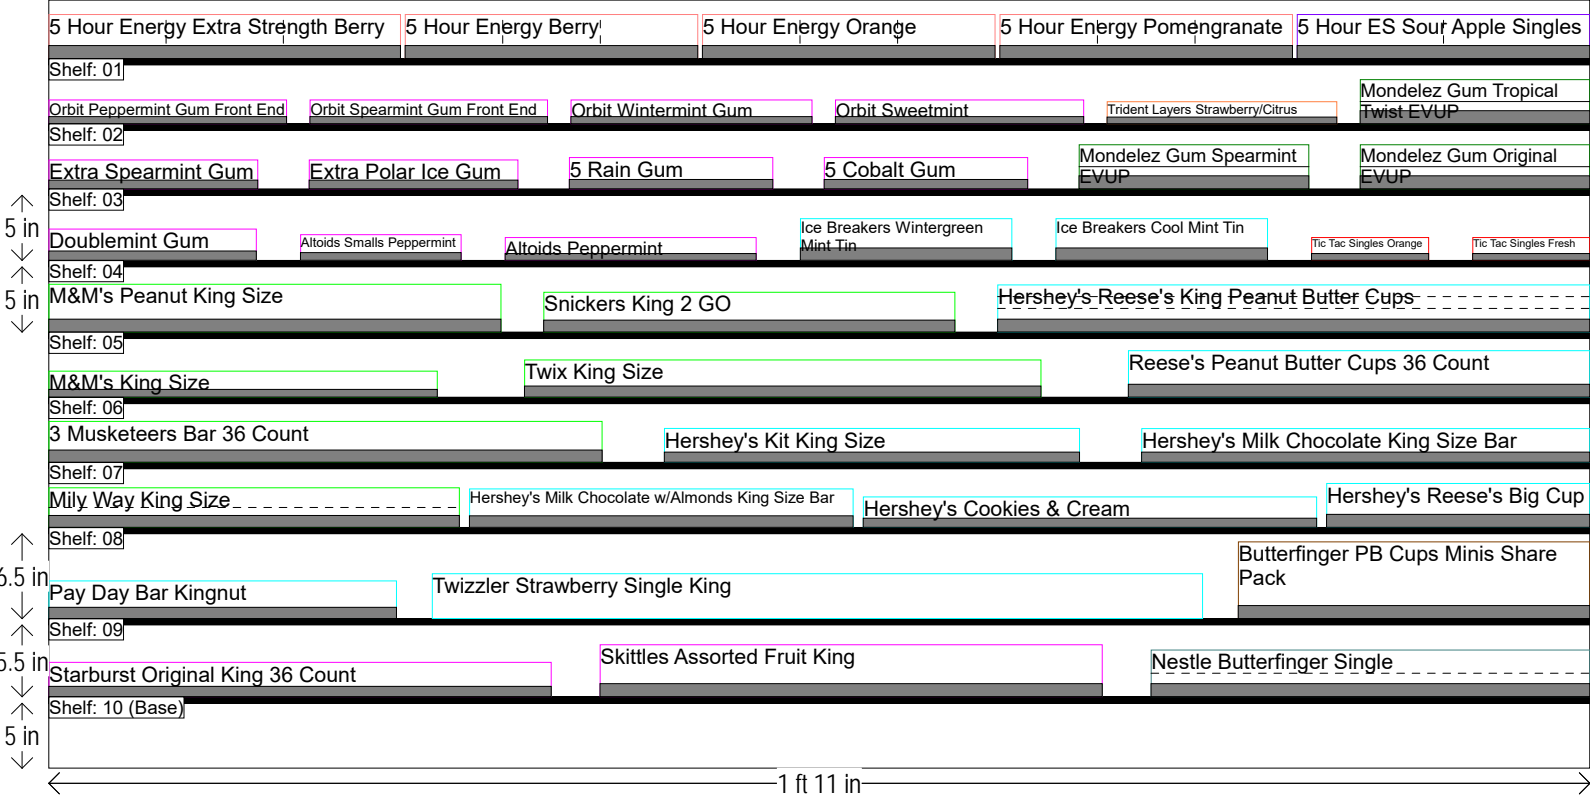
5 Hour Energy Extra Strength Berry
5 Hour Energy Berry
5 Hour Energy Orange
5 Hour Energy Pomengranate
5 Hour ES Sour Apple Singles

Shelf: 01

Orbit Peppermint Gum Front End
Orbit Spearmint Gum Front End
Orbit Wintermint Gum
Orbit Sweetmint
Trident Layers Strawberry/Citrus
Mondelez Gum Tropical Twist EVUP

Shelf: 02

Extra Spearmint Gum
Extra Polar Ice Gum
5 Rain Gum
5 Cobalt Gum
Mondelez Gum Spearmint EVUP
Mondelez Gum Original EVUP

Shelf: 03

5 in

Doublemint Gum
Altoids Smalls Peppermint
Altoids Peppermint
Ice Breakers Wintergreen Mint Tin
Ice Breakers Cool Mint Tin
Tic Tac Singles Orange
Tic Tac Singles Fresh

Shelf: 04

5 in

M&M's Peanut King Size
Snickers King 2 GO
Hershey's Reese's King Peanut Butter Cups

Shelf: 05

M&M's King Size
Twix King Size
Reese's Peanut Butter Cups 36 Count

Shelf: 06

3 Musketeers Bar 36 Count
Hershey's Kit King Size
Hershey's Milk Chocolate King Size Bar

Shelf: 07

Mily Way King Size
Hershey's Milk Chocolate w/Almonds King Size Bar
Hershey's Cookies & Cream
Hershey's Reese's Big Cup

Shelf: 08

6.5 in

Pay Day Bar Kingnut
Twizzler Strawberry Single King
Butterfinger PB Cups Minis Share Pack

Shelf: 09

6.5 in

Starburst Original King 36 Count
Skittles Assorted Fruit King
Nestle Butterfinger Single

Shelf: 10 (Base)

5 in

1 ft 11 in